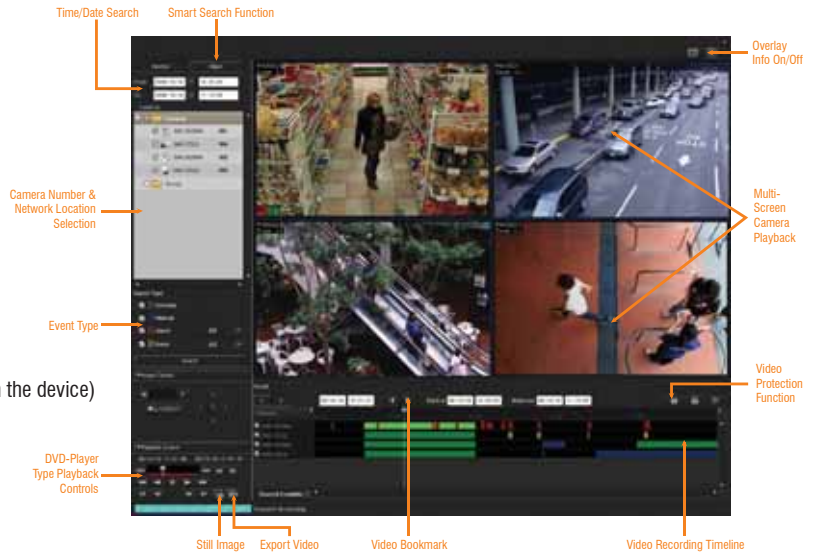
Time/Date Search

Smart Search Function

Overlay Info On/Off

Camera Number & Network Location Selection

Multi-Screen Camera Playback

Event Type

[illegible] the device)

Video Protection Function

DVD-Player Type Playback Controls

Still Image

Export Video

Video Bookmark

Video Recording Timeline